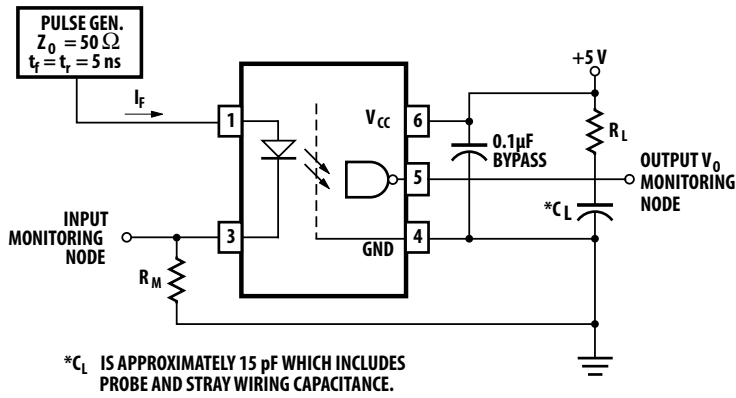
PULSE GEN.
$Z_0 = 50\ \Omega$
$t_f = t_r = 5$ ns

$I_F$

1

3

$V_{CC}$

6

5

4

GND

+5 V

0.1µF
BYPASS

$R_L$

OUTPUT $V_0$
MONITORING
NODE

$^*C_L$

INPUT
MONITORING
NODE

$R_M$

$^*C_L$ IS APPROXIMATELY 15 pF WHICH INCLUDES PROBE AND STRAY WIRING CAPACITANCE.